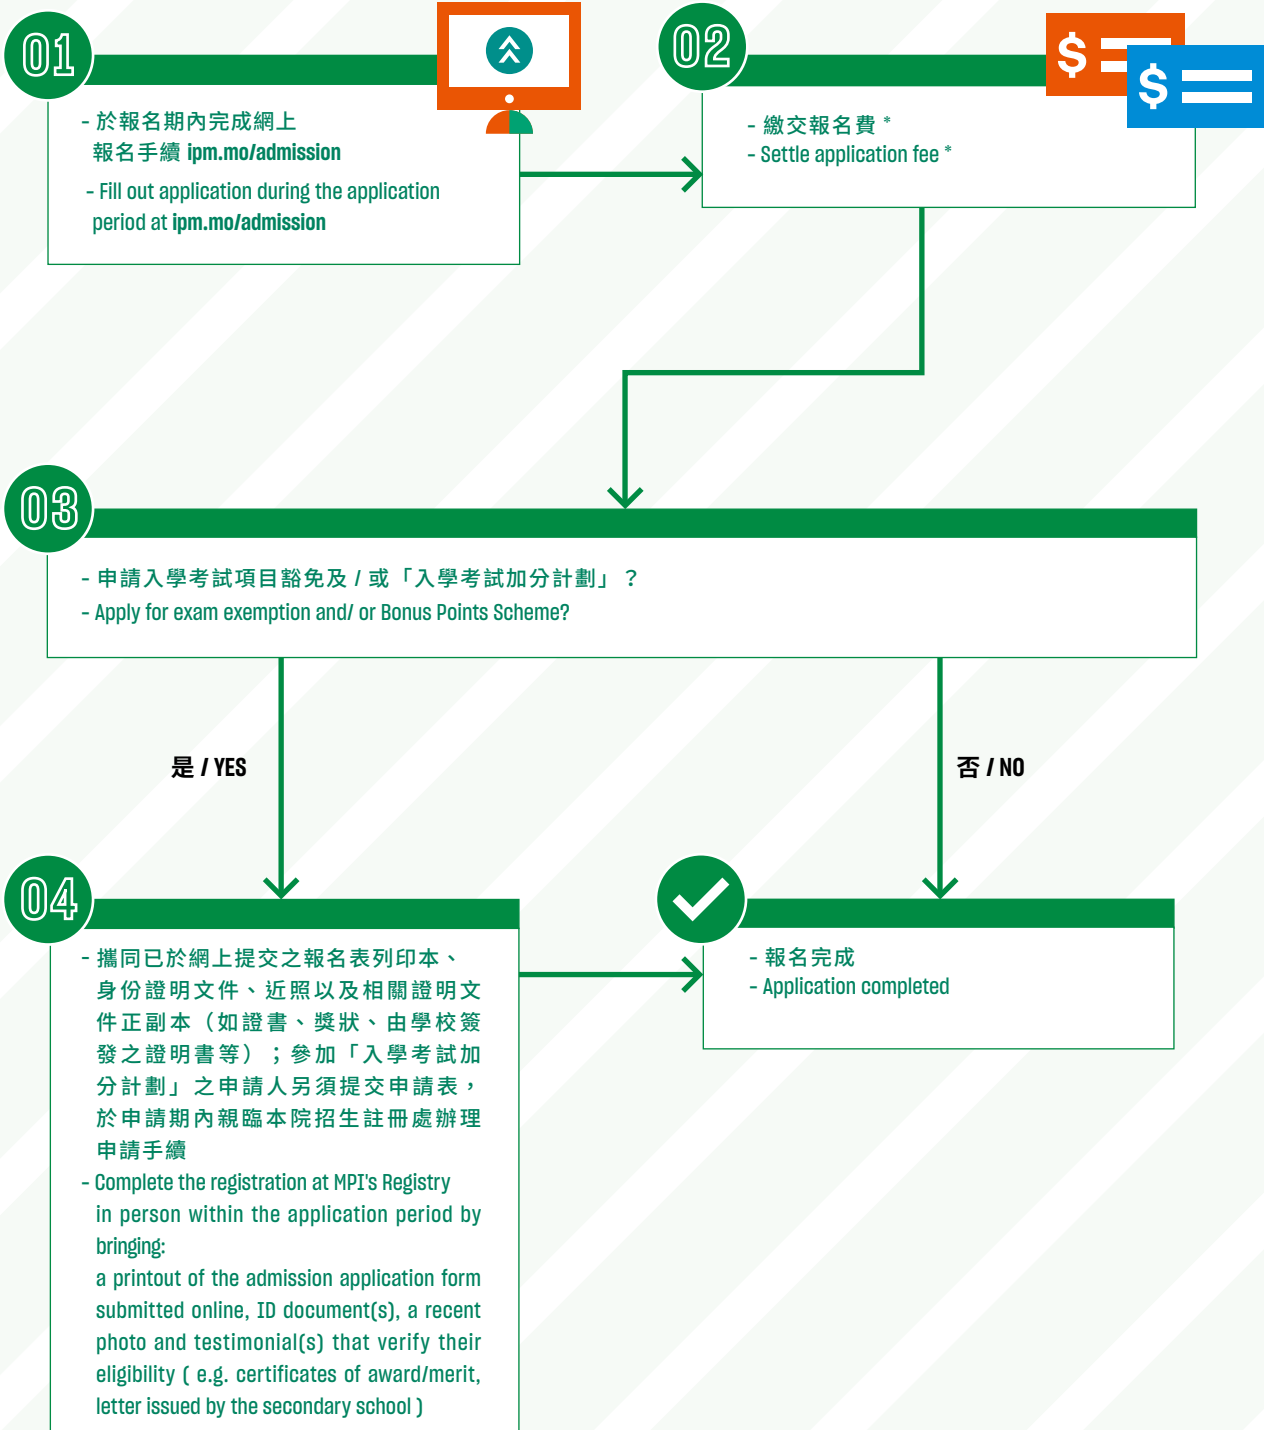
01

- 於報名期內完成網上報名手續 ipm.mo/admission

- Fill out application during the application period at ipm.mo/admission

02

$

$

- 繳交報名費 *
- Settle application fee *

03

- 申請入學考試項目豁免及 / 或「入學考試加分計劃」？
- Apply for exam exemption and/ or Bonus Points Scheme?

是 / YES

否 / NO

04

- 攜同已於網上提交之報名表列印本、身份證明文件、近照以及相關證明文件正副本（如證書、獎狀、由學校簽發之證明書等）；參加「入學考試加分計劃」之申請人另須提交申請表，於申請期內親臨本院招生註冊處辦理申請手續
- Complete the registration at MPI's Registry in person within the application period by bringing:
a printout of the admission application form submitted online, ID document(s), a recent photo and testimonial(s) that verify their eligibility ( e.g. certificates of award/merit, letter issued by the secondary school )

- 報名完成
- Application completed